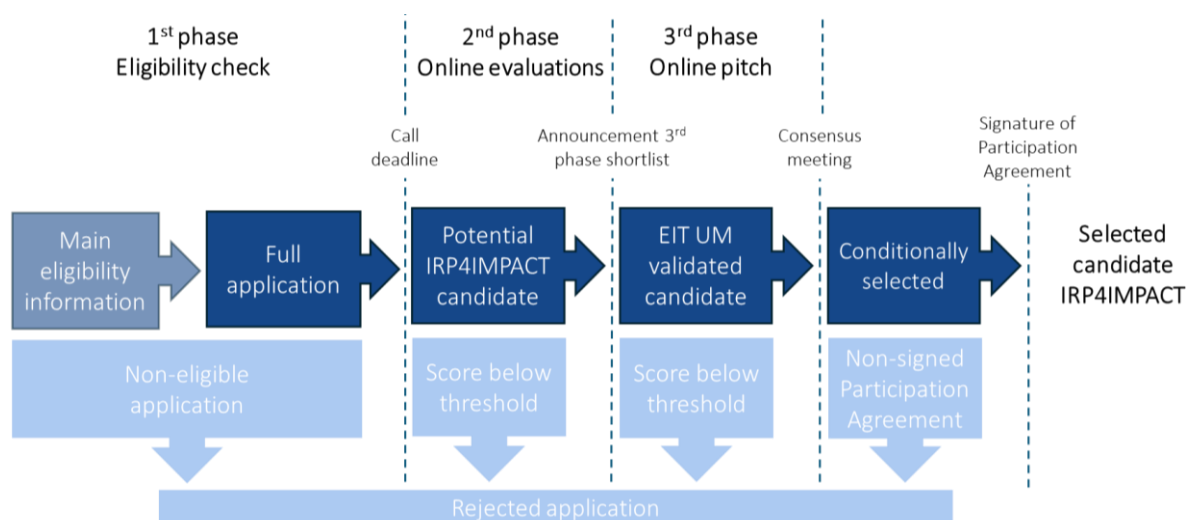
1$^{st}$ phase
Eligibility check

2$^{nd}$ phase
Online evaluations

3$^{rd}$ phase
Online pitch

Call deadline

Announcement 3$^{rd}$ phase shortlist

Consensus meeting

Signature of Participation Agreement

Main eligibility information

Full application

Potential IRP4IMPACT candidate

EIT UM validated candidate

Conditionally selected

Selected candidate IRP4IMPACT

Non-eligible application

Score below threshold

Score below threshold

Non-signed Participation Agreement

Rejected application